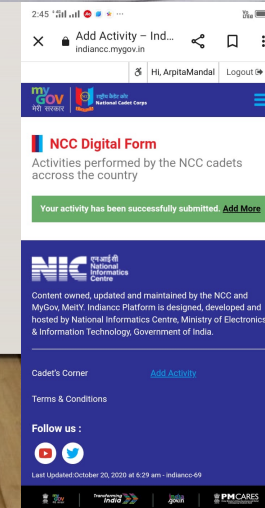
2:45

Add Activity – Ind...
indiancc.mygov.in

Hi, ArpitaMandal Logout

my GOV मेरी सरकार
राष्ट्रीय कैडेट कोर National Cadet Corps

NCC Digital Form

Activities performed by the NCC cadets accross the country

Your activity has been successfully submitted. Add More

एन आई सी National Informatics Centre

Content owned, updated and maintained by the NCC and MyGov, MeitY. Indiancc Platform is designed, developed and hosted by National Informatics Centre, Ministry of Electronics & Information Technology, Government of India.

Cadet's Corner

Add Activity

Terms & Conditions

Follow us :

Last Updated:October 20, 2020 at 6:29 am - indiancc-69

Transforming India

PM CARES